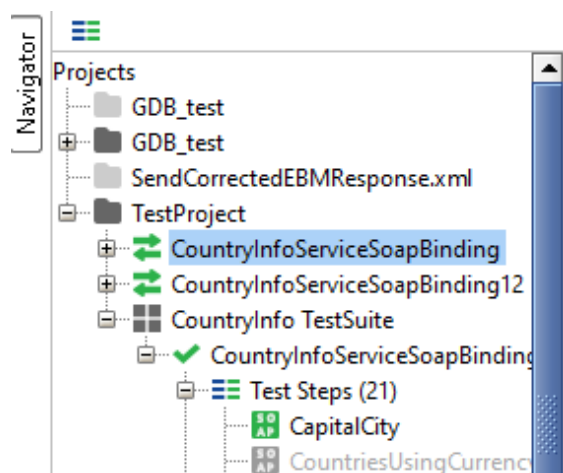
Navigator

Projects
GDB_test
GDB_test
SendCorrectedEBMResponse.xml
TestProject
CountryInfoServiceSoapBinding
CountryInfoServiceSoapBinding12
CountryInfo TestSuite
CountryInfoServiceSoapBinding
Test Steps (21)
SO AP CapitalCity
SO AP CountriesUsingCurrency